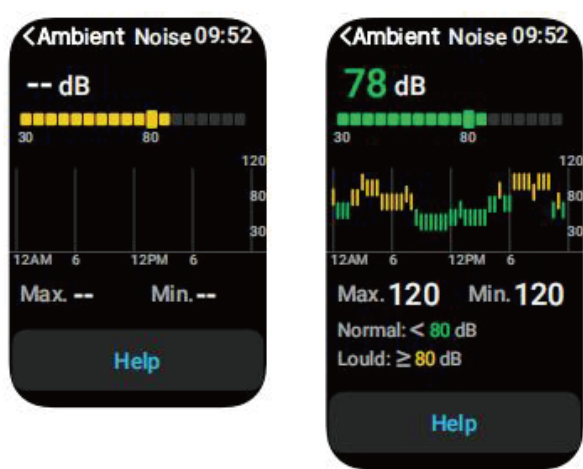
<Ambient Noise 09:52

-- dB

30 80

120
80
30

12AM 6 12PM 6

Max. -- Min. --

Help

<Ambient Noise 09:52

78 dB

30 80

120
80
30

12AM 6 12PM 6

Max. 120 Min. 120

Normal: < 80 dB

Lould: ≥ 80 dB

Help